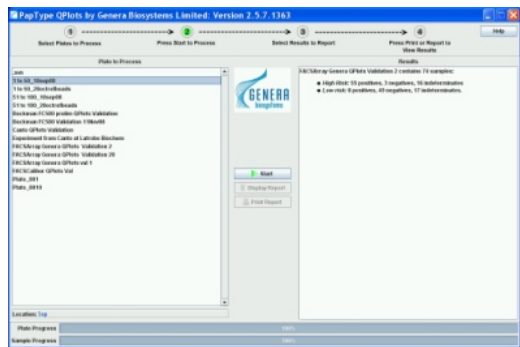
PapType QPlots by Genera Biosystems Limited: Version 2.5.7.1363

1 Select Plates to Process
2 Press Start to Process
3 Select Results to Report
4 Press Print or Report to View Results

Help

Plate to Process

..svn
1 in 50_18sep08
1 in 50_20nctrolbeads
5 1 in 100_18sep08
5 1 in 100_20nctrolbeads
Beckman FC500 probe QPlots Validation
Beckman FC500 validation 11Nov08
Canto QPlots Validation
Experiment from Canto at Latrobe Biochem
FACSArray Genera QPlots Validation 2
FACSArray Genera QPlots Validation 20
FACSArray Genera QPlots val 1
FACSCalibur QPlots Val
Plate_001
Plate_0010

Location: Top

GENERA biosystems

Start
Display Report
Print Report

Results

FACSArray Genera QPlots Validation 2 contains 74 samples:

High Risk: 55 positives, 3 negatives, 16 indeterminates
Low risk: 8 positives, 49 negatives, 17 indeterminates.

Plate Progress 100%
Sample Progress 100%